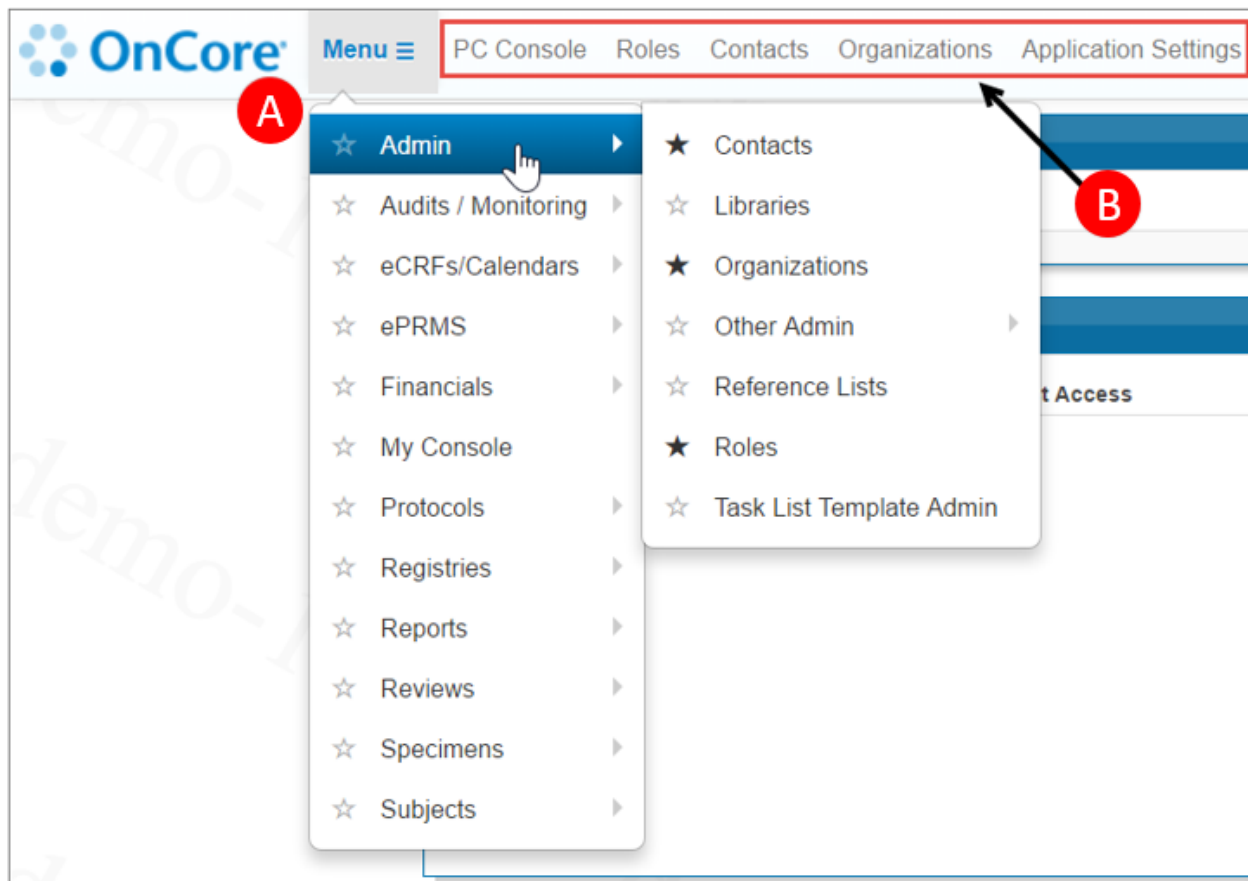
OnCore

Menu ≡

PC Console Roles Contacts Organizations Application Settings

A

☆ Admin
☆ Audits / Monitoring
☆ eCRFs/Calendars
☆ ePRMS
☆ Financials
☆ My Console
☆ Protocols
☆ Registries
☆ Reports
☆ Reviews
☆ Specimens
☆ Subjects

★ Contacts
☆ Libraries
★ Organizations
☆ Other Admin
☆ Reference Lists
★ Roles
☆ Task List Template Admin

B

t Access